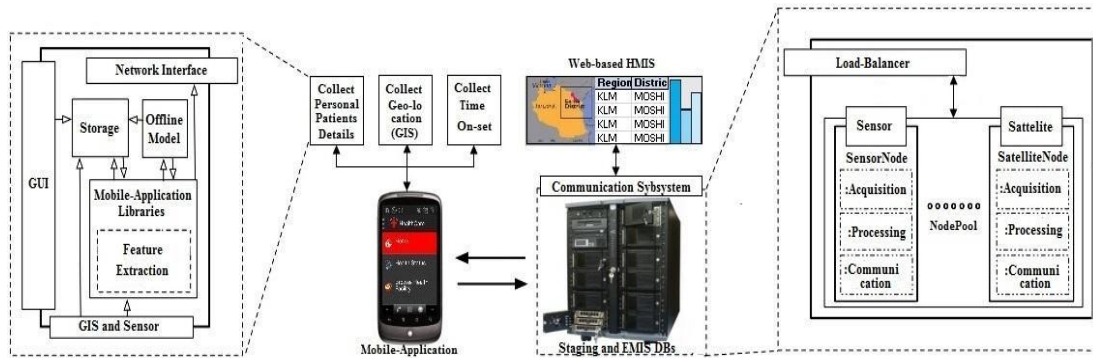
Network Interface

GUI

Storage

Offline Model

Mobile-Application Libraries

Feature Extraction

GIS and Sensor

Collect Personal Patients Details

Collect Geo-lo cation (GIS)

Collect Time On-set

Web-based HMIS

| Region | Distric |
|---|---|
| KLM | MOSHI |
| KLM | MOSHI |
| KLM | MOSHI |
| KLM | MOSHI |

Communication Sybsystem

Mobile-Application

Staging and EMIS DBs

Load-Balancer

Sensor

SensorNode

:Acquisition

:Processing

:Communi cation

NodePool

Sattelite

SatelliteNode

:Acquisition

:Processing

:Communi cation